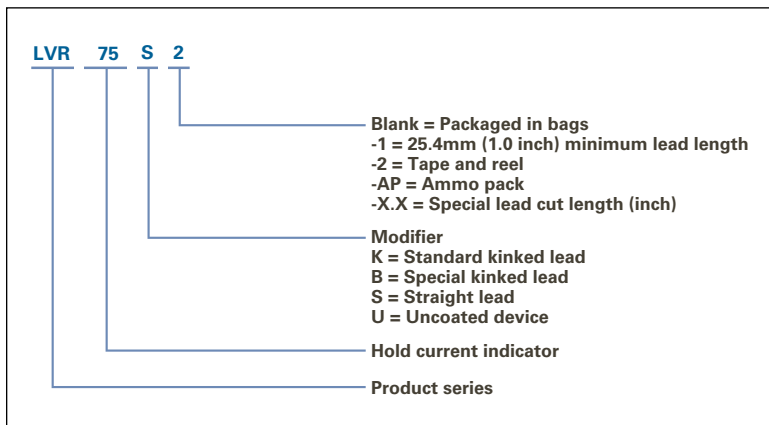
LVR 75 S 2

Blank = Packaged in bags
-1 = 25.4mm (1.0 inch) minimum lead length
-2 = Tape and reel
-AP = Ammo pack
-X.X = Special lead cut length (inch)

Modifier
K = Standard kinked lead
B = Special kinked lead
S = Straight lead
U = Uncoated device

Hold current indicator

Product series